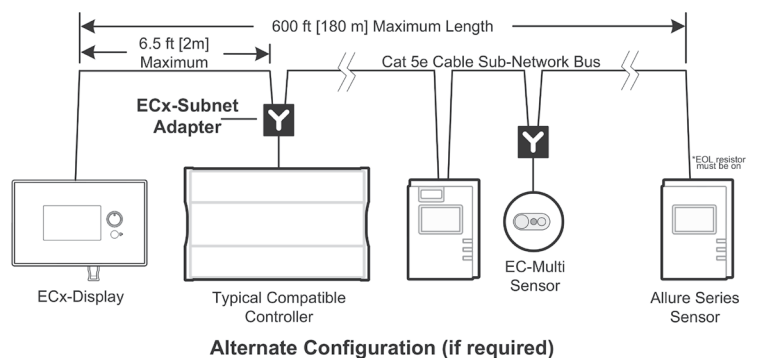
600 ft [180 m] Maximum Length

6.5 ft [2m] Maximum

Cat 5e Cable Sub-Network Bus

ECx-Subnet Adapter

Y

Y

*EOL resistor must be on

ECx-Display

Typical Compatible Controller

EC-Multi Sensor

Allure Series Sensor

Alternate Configuration (if required)